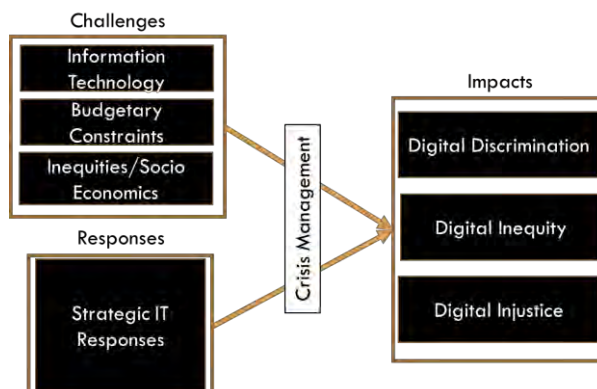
Challenges

Information Technology

Budgetary Constraints

Inequities/Socio Economics

Responses

Strategic IT Responses

Crisis Management

Impacts

Digital Discrimination

Digital Inequity

Digital Injustice